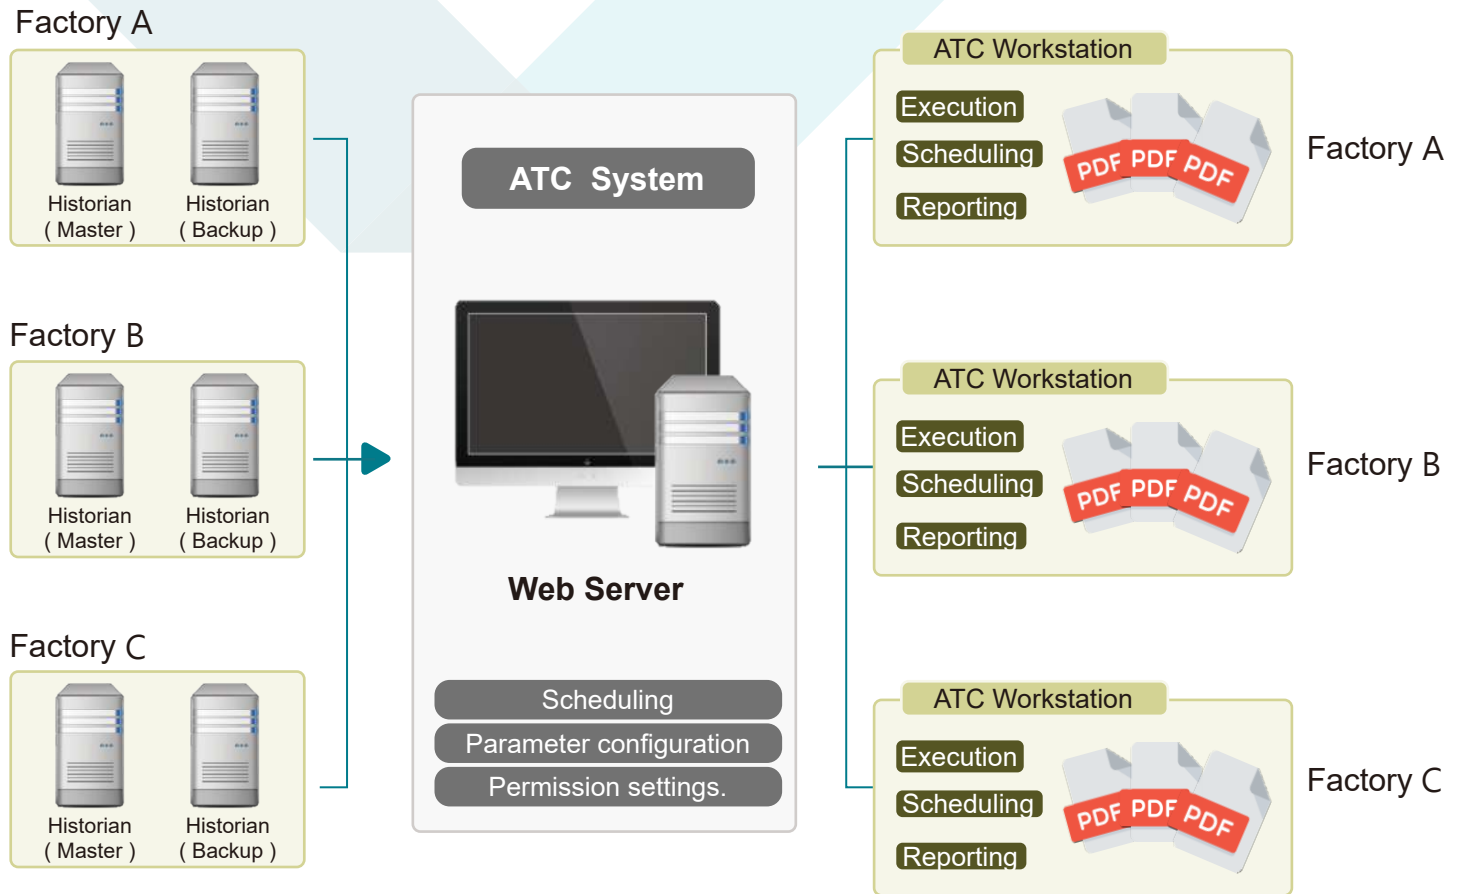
Factory A

Historian ( Master )

Historian ( Backup )

Factory B

Historian ( Master )

Historian ( Backup )

Factory C

Historian ( Master )

Historian ( Backup )

ATC System

Web Server

Scheduling

Parameter configuration

Permission settings.

ATC Workstation

Execution

Scheduling

Reporting

PDF PDF PDF

Factory A

ATC Workstation

Execution

Scheduling

Reporting

PDF PDF PDF

Factory B

ATC Workstation

Execution

Scheduling

Reporting

PDF PDF PDF

Factory C